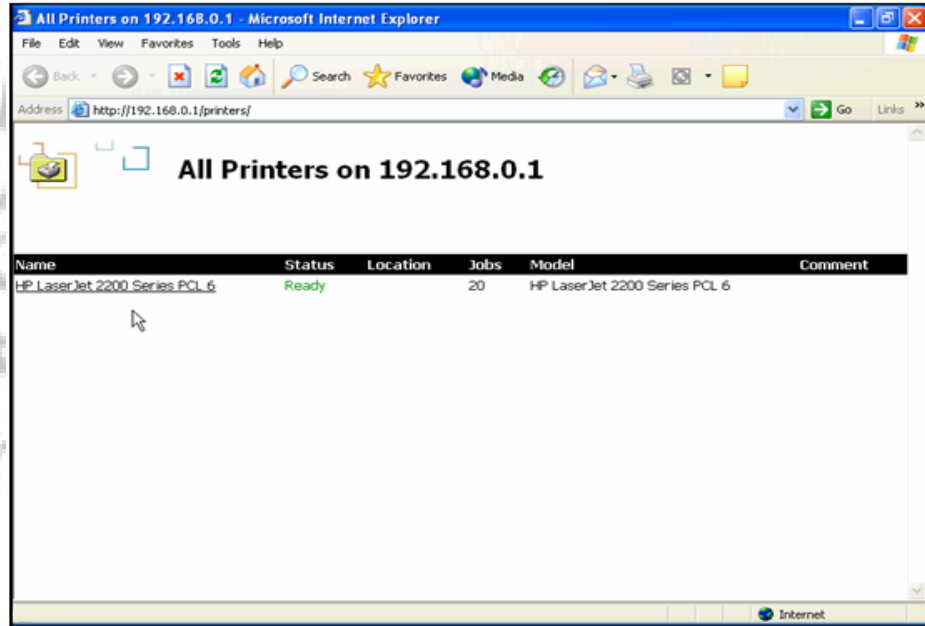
All Printers on 192.168.0.1 - Microsoft Internet Explorer

File Edit View Favorites Tools Help

Back Search Favorites Media

Address http://192.168.0.1/printers/ Go Links »

All Printers on 192.168.0.1

| Name | Status | Location | Jobs | Model | Comment |
|---|---|---|---|---|---|
| HP LaserJet 2200 Series PCL 6 | Ready | | 20 | HP LaserJet 2200 Series PCL 6 | |

Internet